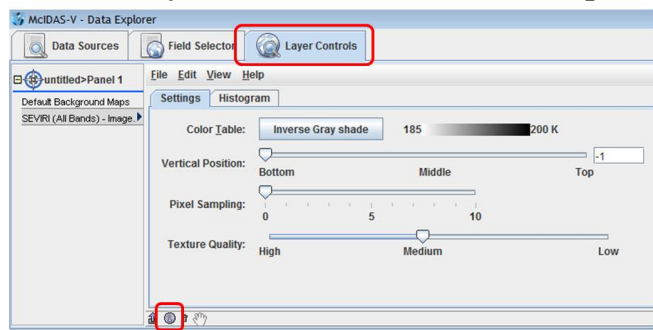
McIDAS-V - Data Explorer

Data Sources | Field Selector | Layer Controls

untitled>Panel 1
Default Background Maps
SEVIRI (All Bands) - Image.

File Edit View Help

Settings | Histogram

Color Table: Inverse Gray shade 185 200 K

Vertical Position: Bottom Middle Top -1

Pixel Sampling: 0 5 10

Texture Quality: High Medium Low